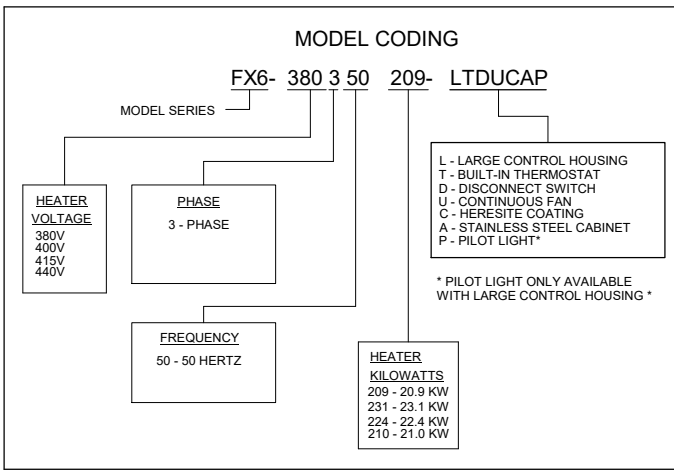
MODEL CODING

FX6- 380 3 50 209- LTDUCAP

MODEL SERIES

HEATER VOLTAGE
380V
400V
415V
440V

PHASE
3 - PHASE

L - LARGE CONTROL HOUSING
T - BUILT-IN THERMOSTAT
D - DISCONNECT SWITCH
U - CONTINUOUS FAN
C - HERESITE COATING
A - STAINLESS STEEL CABINET
P - PILOT LIGHT*

* PILOT LIGHT ONLY AVAILABLE WITH LARGE CONTROL HOUSING *

FREQUENCY
50 - 50 HERTZ

HEATER KILOWATTS
209 - 20.9 KW
231 - 23.1 KW
224 - 22.4 KW
210 - 21.0 KW